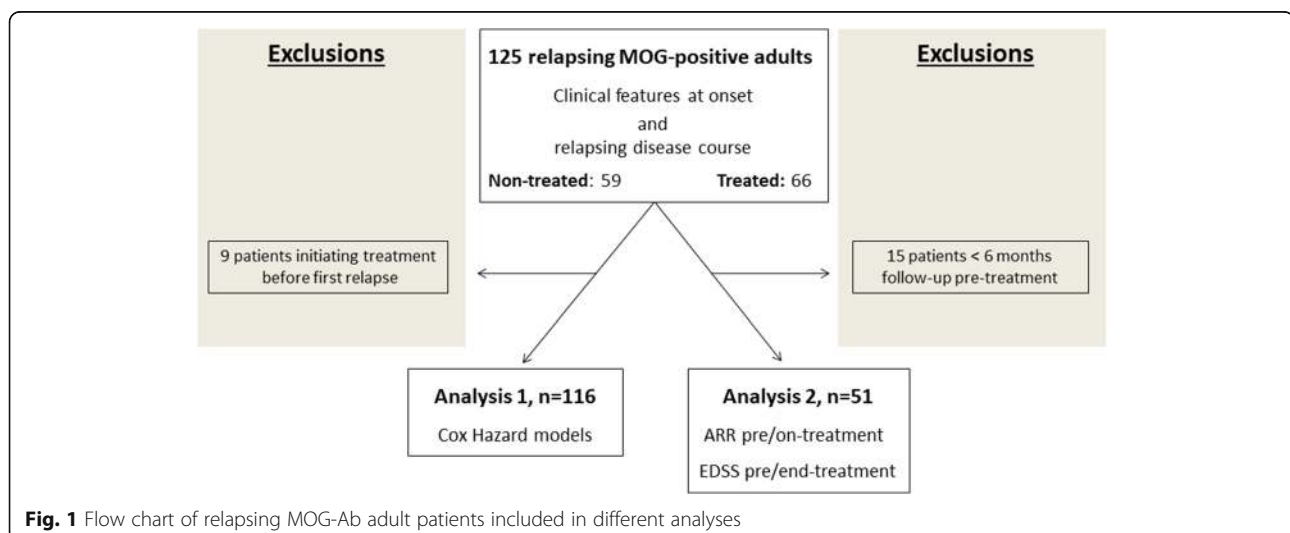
Exclusions

9 patients initiating treatment before first relapse

125 relapsing MOG-positive adults

Clinical features at onset
and
relapsing disease course

Non-treated: 59 Treated: 66

Exclusions

15 patients < 6 months follow-up pre-treatment

Analysis 1, n=116

Cox Hazard models

Analysis 2, n=51

ARR pre/on-treatment

EDSS pre/end-treatment

Fig. 1 Flow chart of relapsing MOG-Ab adult patients included in different analyses